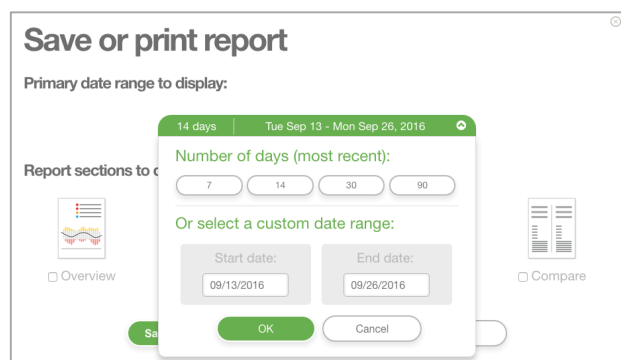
Save or print report

Primary date range to display:

14 days | Tue Sep 13 - Mon Sep 26, 2016

Number of days (most recent):

7 14 30 90

Or select a custom date range:

Start date:
09/13/2016

End date:
09/26/2016

OK Cancel

Report sections to d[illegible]

Overview

Compare

Sa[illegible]